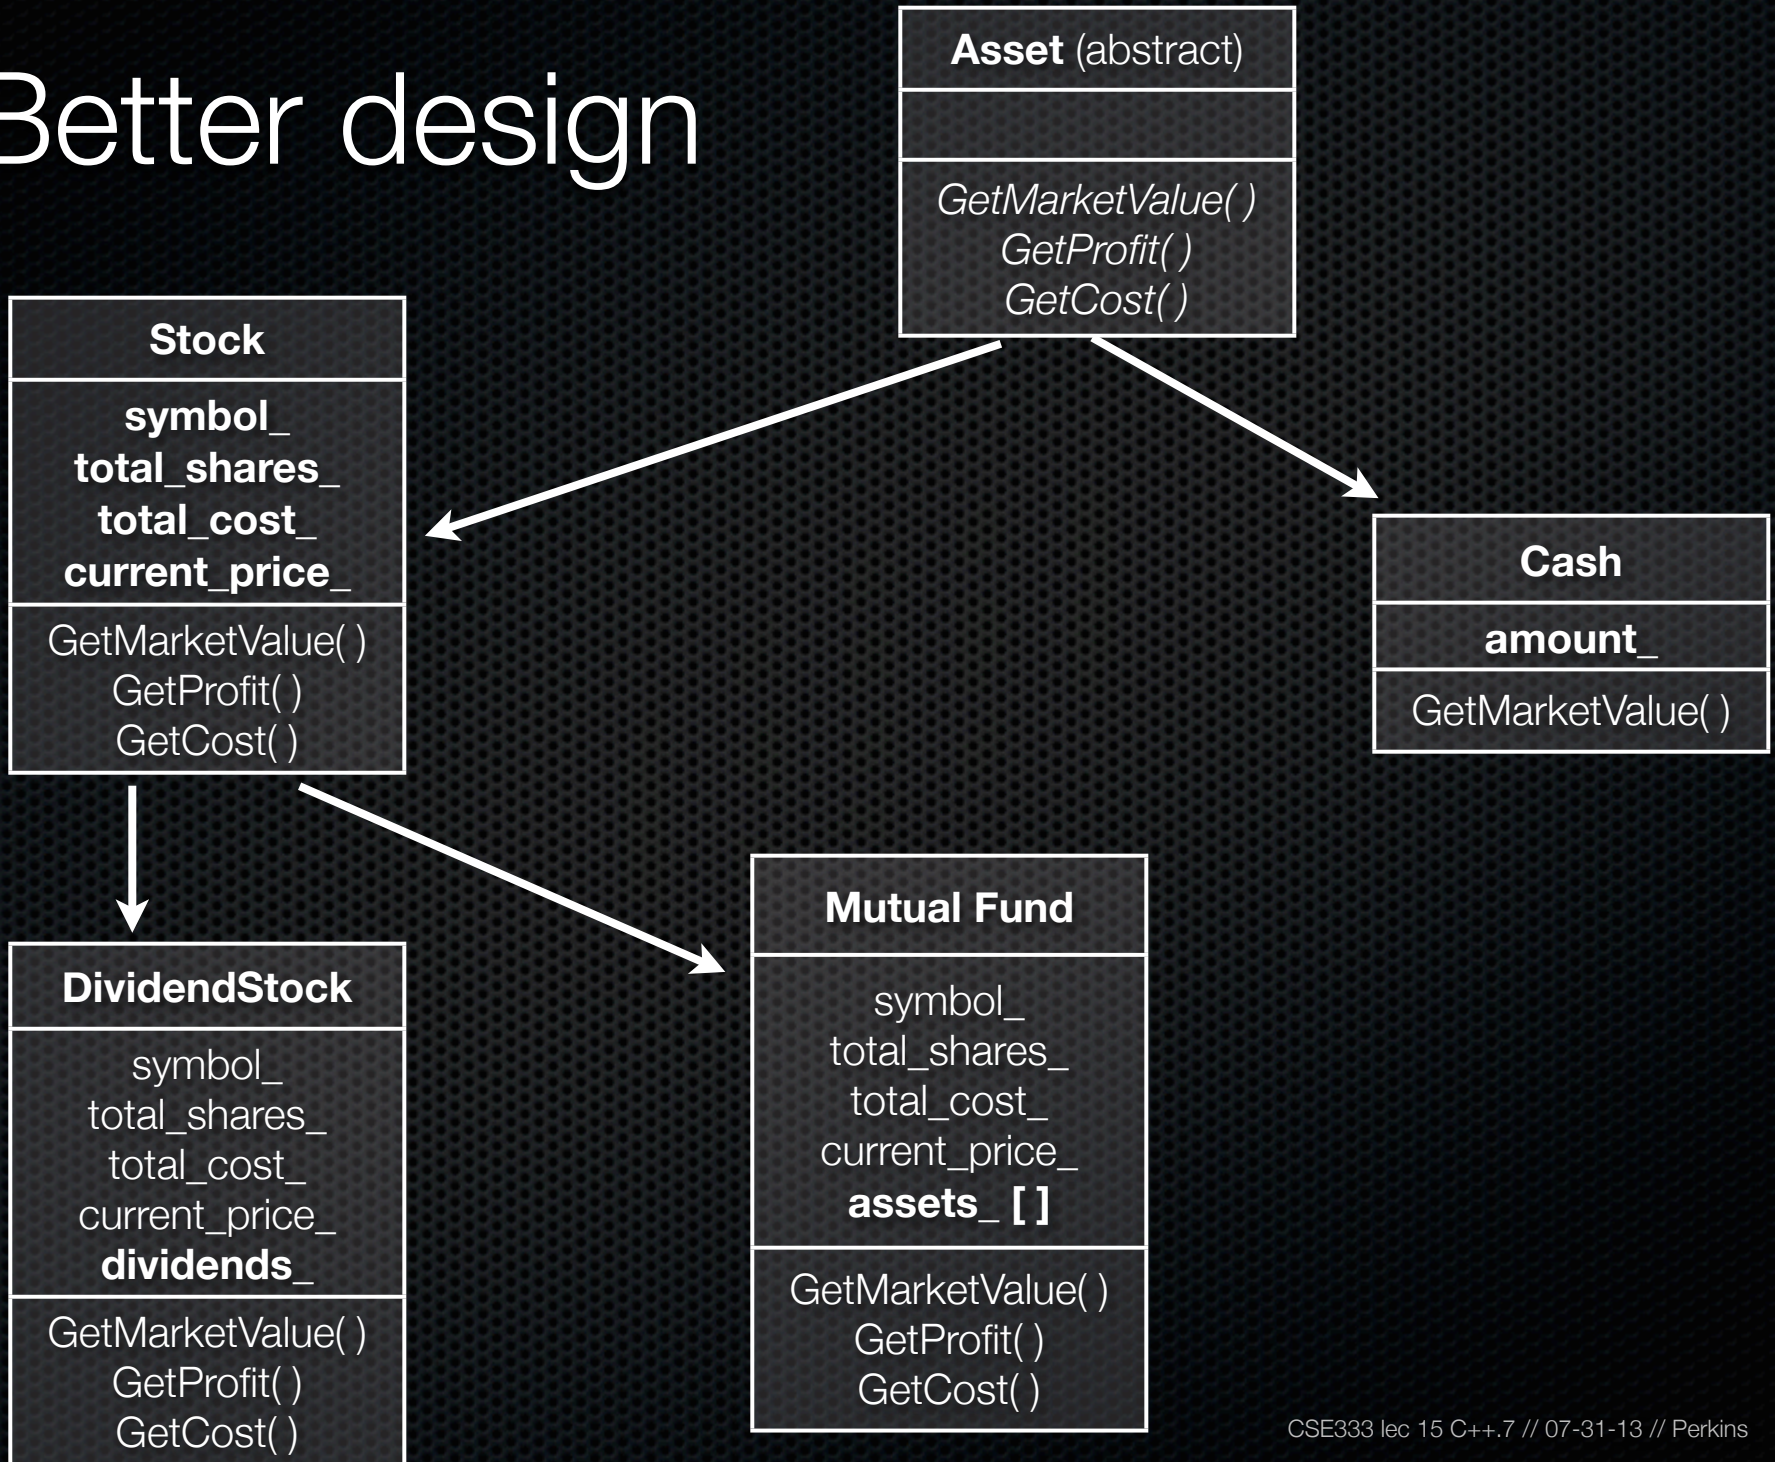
Better design

Asset (abstract)

GetMarketValue( )
GetProfit( )
GetCost( )

Stock

symbol_
total_shares_
total_cost_
current_price_

GetMarketValue( )
GetProfit( )
GetCost( )

Cash

amount_

GetMarketValue( )

DividendStock

symbol_
total_shares_
total_cost_
current_price_
dividends_

GetMarketValue( )
GetProfit( )
GetCost( )

Mutual Fund

symbol_
total_shares_
total_cost_
current_price_
assets_ [ ]

GetMarketValue( )
GetProfit( )
GetCost( )

CSE333 lec 15 C++.7 // 07-31-13 // Perkins